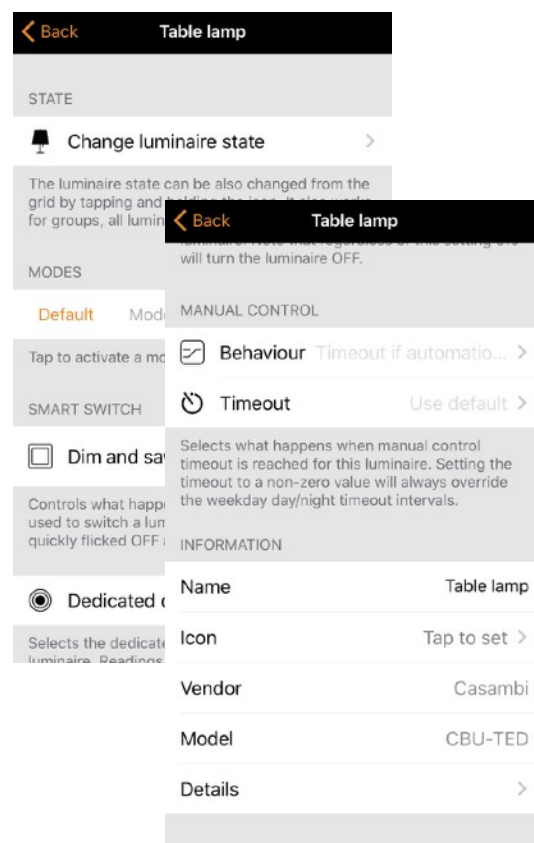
Back
Table lamp

STATE

Change luminaire state

The luminaire state can be also changed from the grid by tapping and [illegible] for groups, all lumin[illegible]

MODES

Default Mod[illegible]

Tap to activate a mo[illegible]

SMART SWITCH

Dim and sa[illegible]

Controls what happ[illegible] used to switch a lum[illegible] quickly flicked OFF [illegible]

Dedicated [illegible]

Selects the dedicate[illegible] luminaire. Readings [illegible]

Back
Table lamp

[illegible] will turn the luminaire OFF.

MANUAL CONTROL

Behaviour Timeout if automatio... >

Timeout Use default >

Selects what happens when manual control timeout is reached for this luminaire. Setting the timeout to a non-zero value will always override the weekday day/night timeout intervals.

INFORMATION

Name Table lamp

Icon Tap to set >

Vendor Casambi

Model CBU-TED

Details >